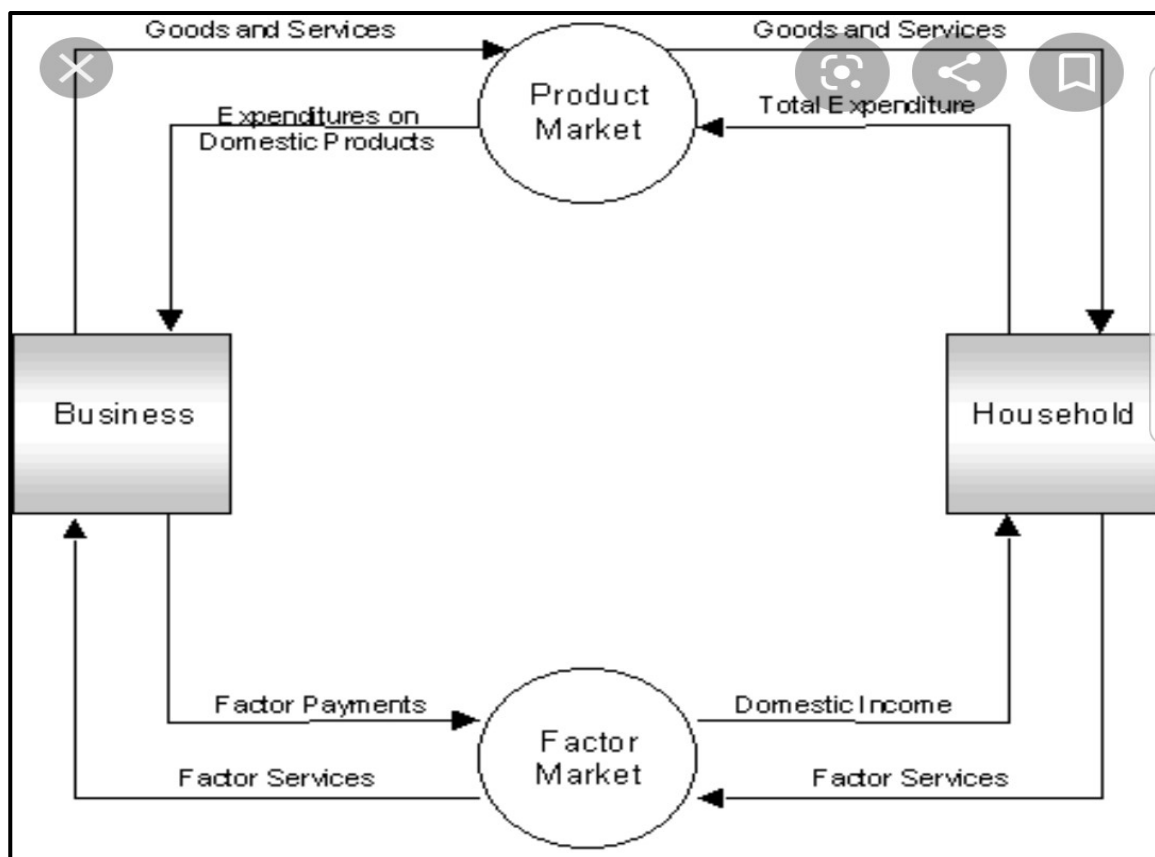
Goods and Services

Goods and Services

Product Market

Expenditures on Domestic Products

Total Expenditure

Business

Household

Factor Payments

Domestic Income

Factor Market

Factor Services

Factor Services